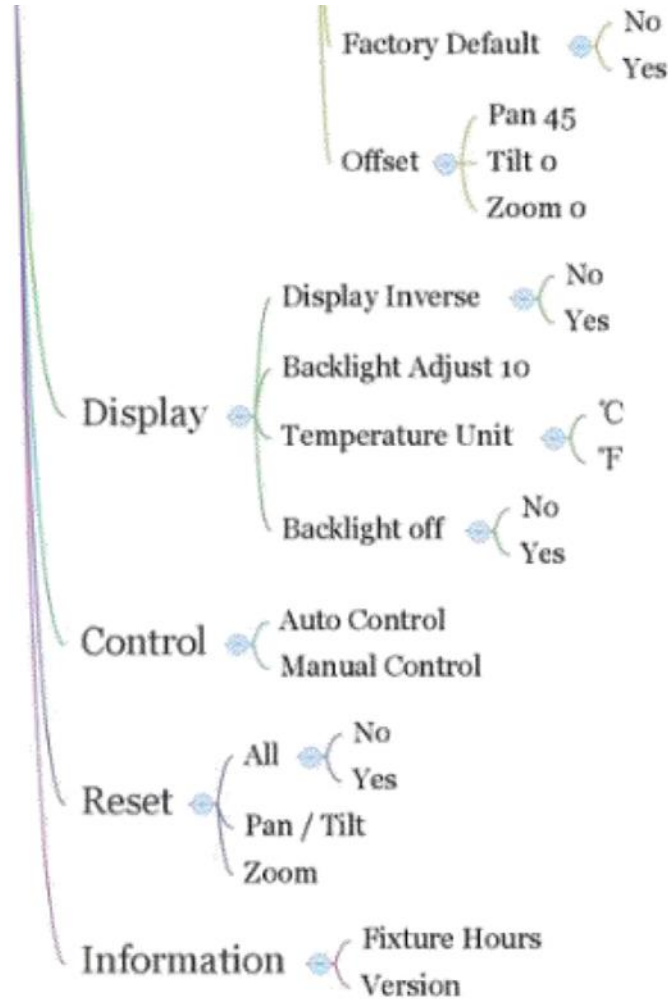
Factory Default
No
Yes

Offset
Pan 45
Tilt 0
Zoom 0

Display
Display Inverse
No
Yes
Backlight Adjust 10
Temperature Unit
℃
℉
Backlight off
No
Yes

Control
Auto Control
Manual Control

Reset
All
No
Yes
Pan / Tilt
Zoom

Information
Fixture Hours
Version